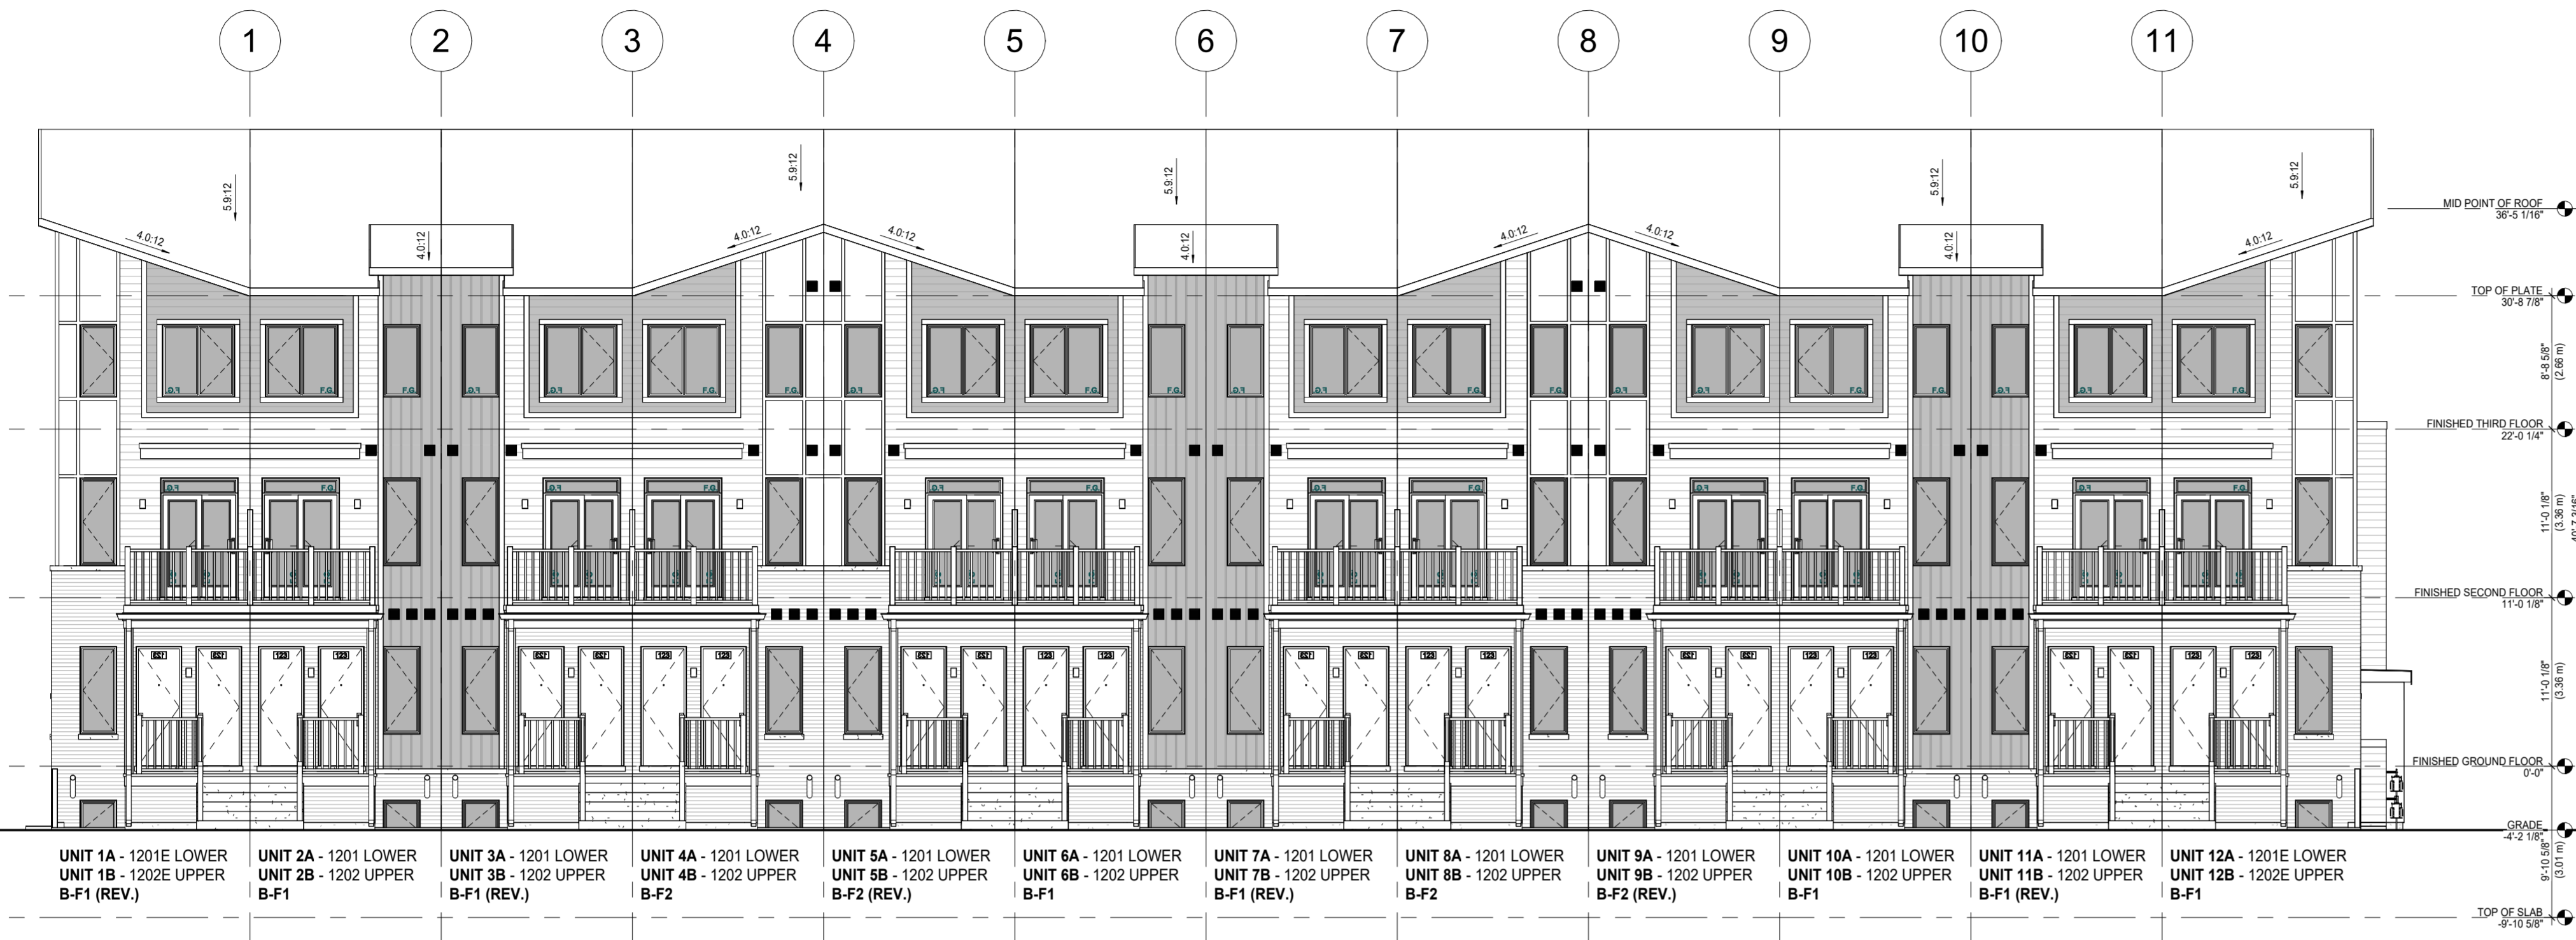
1 2 3 4 5 6 7 8 9 10 11

5.9:12
4.0:12
4.0:12
4.0:12
5.9:12
4.0:12
5.9:12
4.0:12
4.0:12
4.0:12
4.0:12
5.9:12
4.0:12
5.9:12

MID POINT OF ROOF
36'-5 1/16"

TOP OF PLATE
30'-8 7/8"

8'-8 5/8"
(2.66 m)

FINISHED THIRD FLOOR
22'-0 1/4"

11'-0 1/8"
(3.36 m)

FINISHED SECOND FLOOR
11'-0 1/8"

11'-0 1/8"
(3.36 m)

FINISHED GROUND FLOOR
0'-0"

GRADE
-4'-2 1/8"

9'-10 5/8"
(3.01 m)

TOP OF SLAB
-9'-10 5/8"

F.G.

123

UNIT 1A - 1201E LOWER
UNIT 1B - 1202E UPPER
B-F1 (REV.)

UNIT 2A - 1201 LOWER
UNIT 2B - 1202 UPPER
B-F1

UNIT 3A - 1201 LOWER
UNIT 3B - 1202 UPPER
B-F1 (REV.)

UNIT 4A - 1201 LOWER
UNIT 4B - 1202 UPPER
B-F2

UNIT 5A - 1201 LOWER
UNIT 5B - 1202 UPPER
B-F2 (REV.)

UNIT 6A - 1201 LOWER
UNIT 6B - 1202 UPPER
B-F1

UNIT 7A - 1201 LOWER
UNIT 7B - 1202 UPPER
B-F1 (REV.)

UNIT 8A - 1201 LOWER
UNIT 8B - 1202 UPPER
B-F2

UNIT 9A - 1201 LOWER
UNIT 9B - 1202 UPPER
B-F2 (REV.)

UNIT 10A - 1201 LOWER
UNIT 10B - 1202 UPPER
B-F1

UNIT 11A - 1201 LOWER
UNIT 11B - 1202 UPPER
B-F1 (REV.)

UNIT 12A - 1201E LOWER
UNIT 12B - 1202E UPPER
B-F1